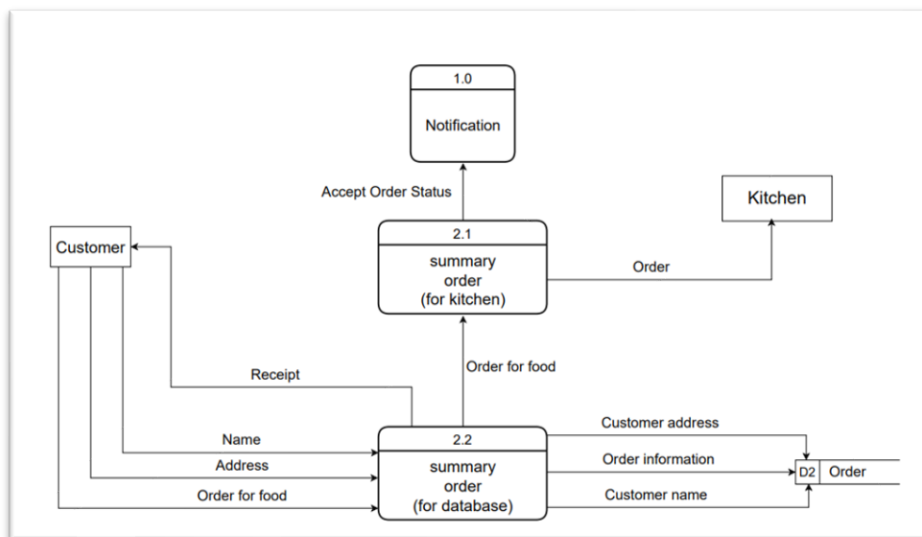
1.0
Notification

Accept Order Status

Kitchen

Customer

2.1
summary order (for kitchen)

Order

Receipt

Order for food

Name

Address

Order for food

2.2
summary order (for database)

Customer address

Order information

Customer name

D2 Order